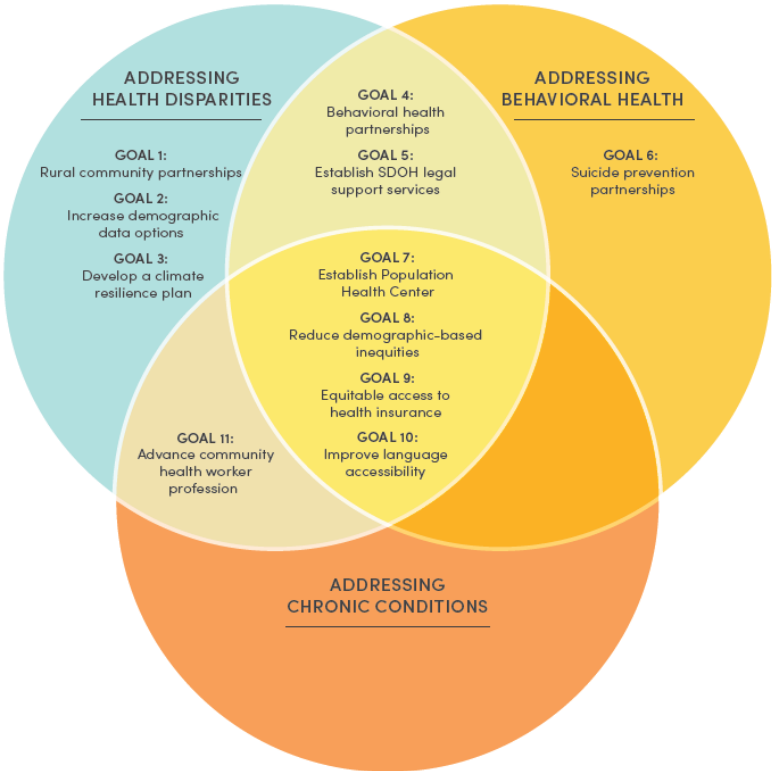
ADDRESSING HEALTH DISPARITIES

GOAL 1:
Rural community partnerships

GOAL 2:
Increase demographic data options

GOAL 3:
Develop a climate resilience plan

GOAL 4:
Behavioral health partnerships

GOAL 5:
Establish SDOH legal support services

ADDRESSING BEHAVIORAL HEALTH

GOAL 6:
Suicide prevention partnerships

GOAL 7:
Establish Population Health Center

GOAL 8:
Reduce demographic-based inequities

GOAL 9:
Equitable access to health insurance

GOAL 10:
Improve language accessibility

GOAL 11:
Advance community health worker profession

ADDRESSING CHRONIC CONDITIONS